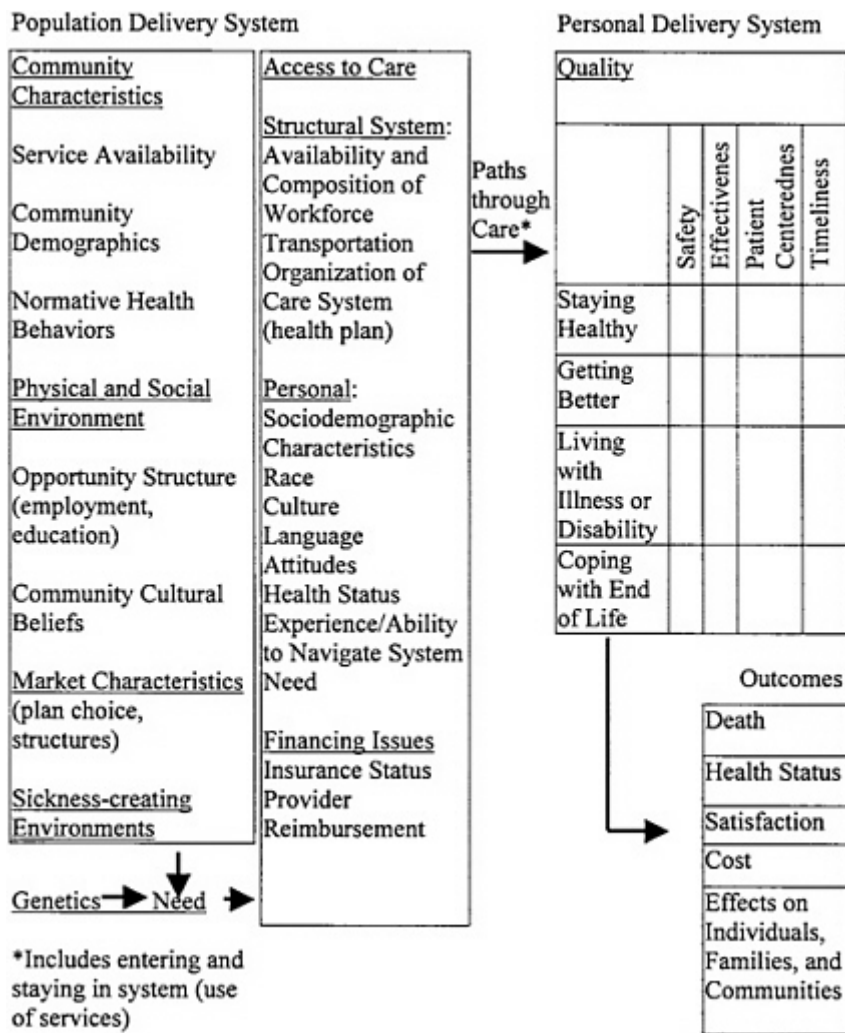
Population Delivery System

Community Characteristics

Service Availability

Community Demographics

Normative Health Behaviors

Physical and Social Environment

Opportunity Structure (employment, education)

Community Cultural Beliefs

Market Characteristics (plan choice, structures)

Sickness-creating Environments

Genetics Need

*Includes entering and staying in system (use of services)

Access to Care

Structural System: Availability and Composition of Workforce Transportation Organization of Care System (health plan)

Personal: Sociodemographic Characteristics Race Culture Language Attitudes Health Status Experience/Ability to Navigate System Need

Financing Issues Insurance Status Provider Reimbursement

Paths through Care*

Personal Delivery System

| Quality | | | | |
|---|---|---|---|---|
| | Safety | Effectivenes | Patient Centerednes | Timeliness |
| Staying Healthy | | | | |
| Getting Better | | | | |
| Living with Illness or Disability | | | | |
| Coping with End of Life | | | | |

Outcomes

| Death |
|---|
| Health Status |
| Satisfaction |
| Cost |
| Effects on Individuals, Families, and Communities |